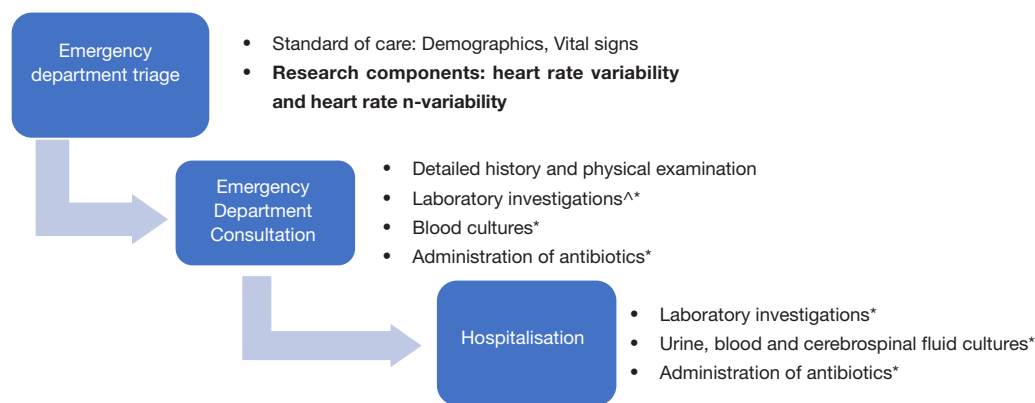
Emergency department triage

- Standard of care: Demographics, Vital signs
- **Research components: heart rate variability and heart rate n-variability**

Emergency Department Consultation

- Detailed history and physical examination
- Laboratory investigations^*
- Blood cultures*
- Administration of antibiotics*

Hospitalisation

- Laboratory investigations*
- Urine, blood and cerebrospinal fluid cultures*
- Administration of antibiotics*